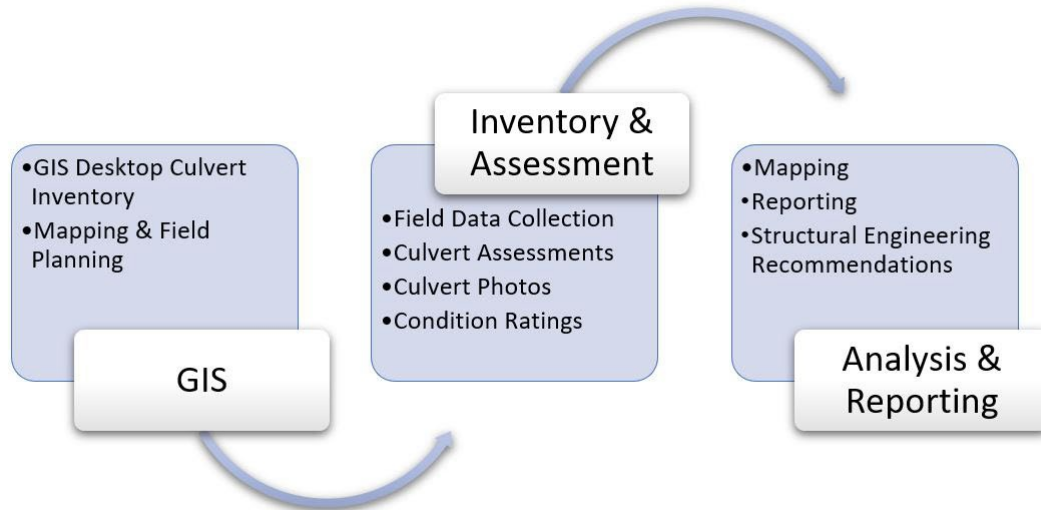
•GIS Desktop Culvert Inventory
•Mapping & Field Planning

GIS

Inventory & Assessment

•Field Data Collection
•Culvert Assessments
•Culvert Photos
•Condition Ratings

•Mapping
•Reporting
•Structural Engineering Recommendations

Analysis & Reporting